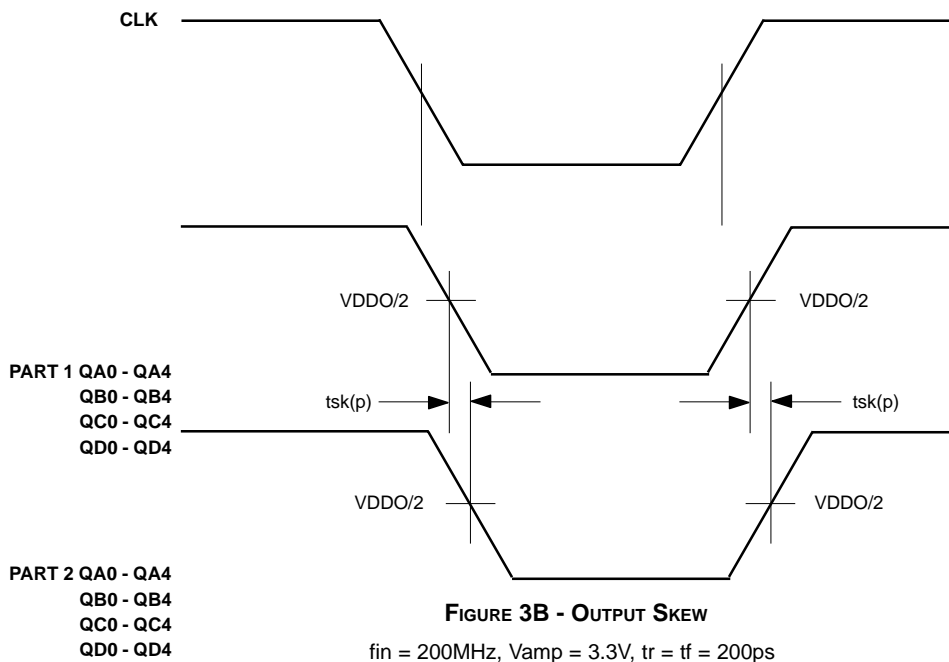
CLK

VDDO/2

VDDO/2

PART 1 QA0 - QA4
QB0 - QB4
QC0 - QC4
QD0 - QD4

tsk(p)

tsk(p)

VDDO/2

VDDO/2

PART 2 QA0 - QA4
QB0 - QB4
QC0 - QC4
QD0 - QD4

FIGURE 3B - OUTPUT SKEW

fin = 200MHz, Vamp = 3.3V, tr = tf = 200ps